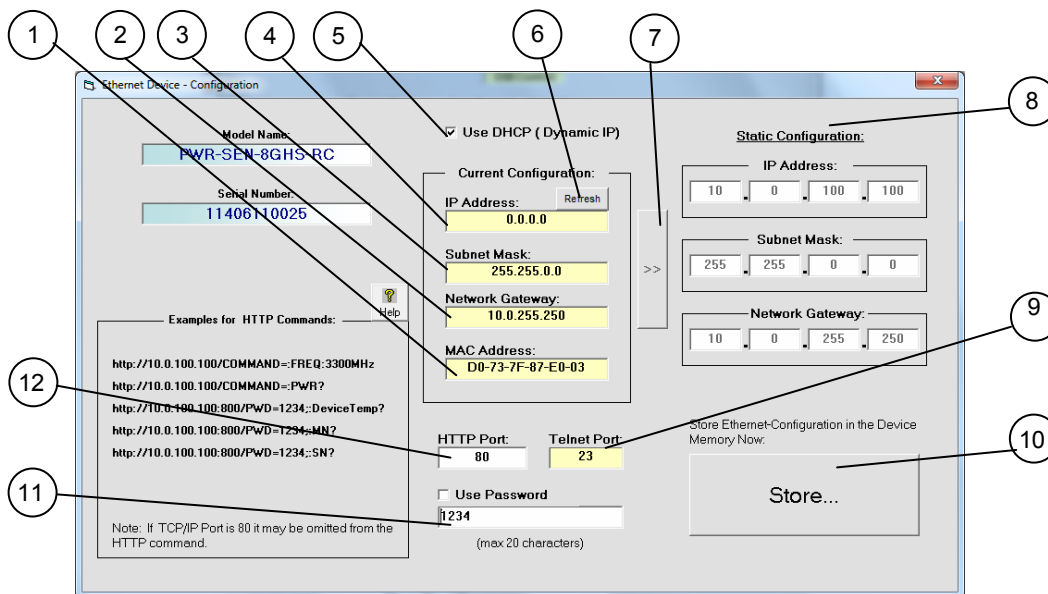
1 2 3 4 5 6 7

Ethernet Device - Configuration

8

Model Name:
PWR-SEN-8GHS-RC

Serial Number:
11406110025

☑ Use DHCP ( Dynamic IP)

Current Configuration:

IP Address:
Refresh
0.0.0.0

Subnet Mask:
255.255.0.0

Network Gateway:
10.0.255.250

MAC Address:
D0-73-7F-87-E0-03

>>

Static Configuration:

IP Address:
10 . 0 . 100 . 100

Subnet Mask:
255 . 255 . 0 . 0

Network Gateway:
10 . 0 . 255 . 250

Help

Examples for HTTP Commands:

http://10.0.100.100/COMMAND=:FREQ:3300MHz
http://10.0.100.100/COMMAND=:PWR?
http://10.0.100.100:800/PWD=1234;:DeviceTemp?
http://10.0.100.100:800/PWD=1234;:MN?
http://10.0.100.100:800/PWD=1234;:SN?

Note: If TCP/IP Port is 80 it may be omitted from the HTTP command.

9

12

HTTP Port:
80

Telnet Port:
23

Store Ethernet-Configuration in the Device Memory Now:

10

Store...

11

☐ Use Password
1234
(max 20 characters)